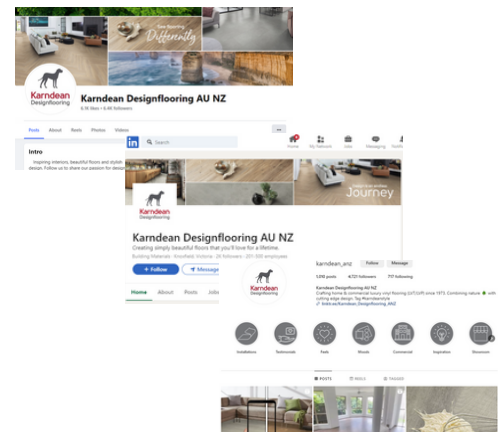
See flooring Differently

Karndean Designflooring

Karndean Designflooring AU NZ

6.1K likes • 6.4K followers

Posts About Reels Photos Videos ...

Intro

Inspiring interiors, beautiful floors and stylish design. Follow us to share our passion for design

Search

Home My Network Jobs Messaging Notifications

See your entire Journey

Karndean Designflooring

Karndean Designflooring AU NZ

Creating simply beautiful floors that you'll love for a lifetime.

Building Materials · Knoxfield, Victoria · 2K followers · 201-500 employees

+ Follow Message

Home About Posts Jobs

Karndean Designflooring

karndean_anz Follow Message ...

1,016 posts 4,721 followers 717 following

Karndean Designflooring AU NZ

Crafting home & commercial luxury vinyl flooring (LVT/LVP) since 1973. Combining nature with cutting edge design. Tag #karndeanstyle

linktr.ee/karndean_Designflooring_ANZ

Installations Technicals Feels Woods Commercial Inspiration Showroom

POSTS REELS TAGGED